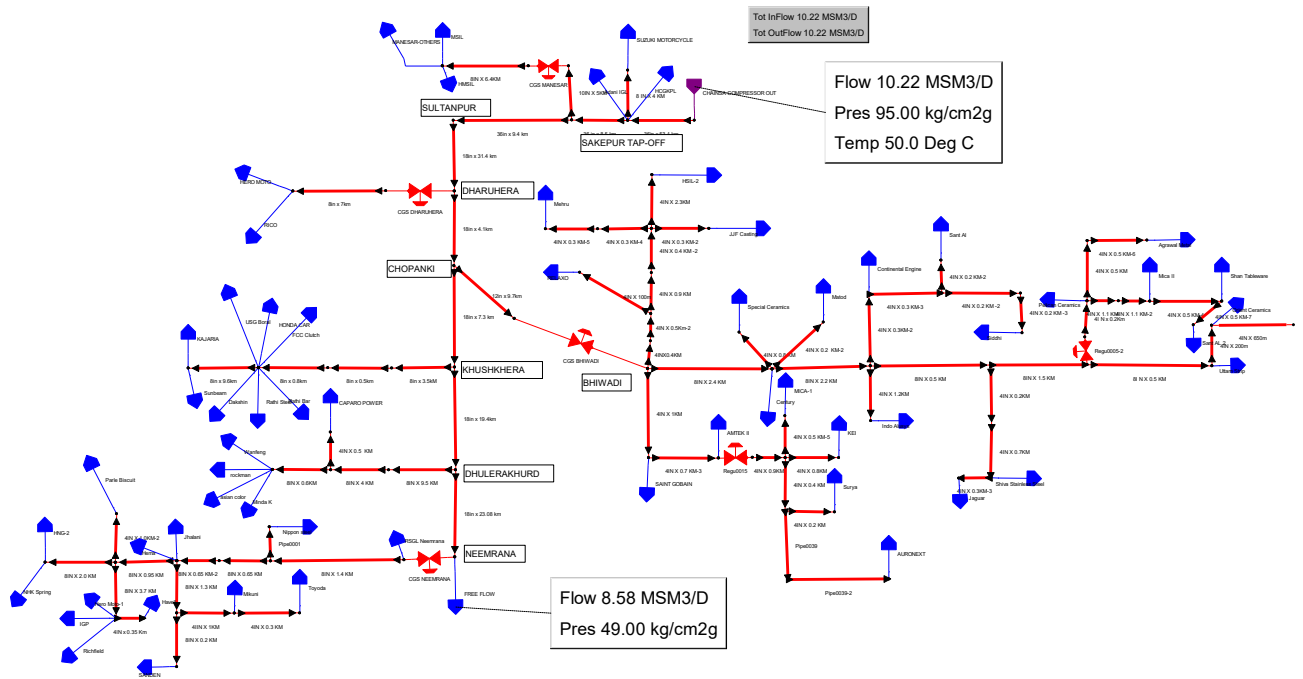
Tot InFlow 10.22 MSM3/D
Tot OutFlow 10.22 MSM3/D

Flow 10.22 MSM3/D
Pres 95.00 kg/cm2g
Temp 50.0 Deg C

MANESAR-OTHERS
MSIL
HMSIL
8IN X 6.4KM
CGS MANESAR
SUZUKI MOTORCYCLE
10IN X 5KM
Mani IGL
8 IN X 4 KM
HCGKPL
CHAINSA COMPRESSOR OUT
SULTANPUR
36in x 9.4 km
SAKEPUR TAP-OFF
18in x 31.4 km
HERO MOTO
8in x 7km
CGS DHARUHERA
DHARUHERA
RICO
18in x 4.1km
Mehru
HSIL-2
4IN X 2.3KM
4IN X 0.3 KM-5
4IN X 0.3 KM-4
4IN X 0.3 KM-2
4IN X 0.4 KM -2
JJF Casting
CHOPANKI
12in x 9.7km
4IN X 100m
4IN X 0.9 KM
KIKO
18in x 7.3 km
4IN X 0.5Km-2
CGS BHIWADI
4INX0.4KM
USG Boral
HONDA CAR
KAJARIA
FCC Clutch
8in x 9.6km
8in x 0.8km
8in x 0.5km
8in x 3.5km
KHUSHKHERA
BHIWADI
Sunbeam
Daikin
Rathi Steel
Rathi Bar
CAPARO POWER
18in x 19.4km
Special Ceramics
Malod
4IN X 0.6KM
4IN X 0.2 KM -2
8IN X 2.4 KM
8IN X 2.2 KM
MICA-1
Century
Continental Engine
Sant Al
4IN X 0.2 KM-2
4IN X 0.3 KM-3
4IN X 0.2 KM -2
4IN X 0.3KM-2
Siddhi
8IN X 0.5 KM
8IN X 1.5 KM
4IN X 1.2KM
Indo Asahi
Agrawal Glass
4IN X 0.5 KM-6
4IN X 0.5 KM
Mica II
Shan Tableware
Pioneer Ceramics
4IN X 0.2 KM -3
4IN X 1.1 KM
4I N X 0.2Km
4IN X 1.1 KM-2
4IN X 0.5 KM
4IN X 0.5 KM-7
Ceramics
Sant Al-2
4IN X 200m
4IN X 650m
Regu0005-2
Uttam Galva
8I N X 0.5 KM
4IN X 0.2KM
4IN X 0.7KM
Shiva Stainless Steel
4IN X 0.3KM-3
Jaguar
4IN X 1KM
AMTEK II
KEI
4IN X 0.5 KM-5
4IN X 0.7 KM-3
Regu0015
4IN X 0.9KM
4IN X 0.8KM
4IN X 0.4 KM
Surya
SAINT GOBAIN
4IN X 0.2 KM
Pipe0039
AURONEXT
Pipe0039-2
Wanfeng
rockman
4IN X 0.5 KM
Asian color
Minda K
8IN X 0.6KM
8IN X 4 KM
8IN X 9.5 KM
DHULERAKHURD
18in x 23.08 km
Parle Biscuit
HNG-2
4IN X 1.0KM-2
Jhalani
Nippon
Pipe0001
HSGL Neemrana
NEEMRANA
CGS NEEMRANA
FREE FLOW
8IN X 2.0 KM
8IN X 0.95 KM
8IN X 0.65 KM-2
8IN X 0.65 KM
8IN X 1.4 KM
8IN X 3.7 KM
8IN X 1.3 KM
Mikuni
Toyoda
HHK Spring
Hero Moto-1
IGP
Havells
4IN X 0.35 Km
4IN X 1KM
4IN X 0.3 KM
8IN X 0.2 KM
Richfield
SANDEN

Flow 8.58 MSM3/D
Pres 49.00 kg/cm2g